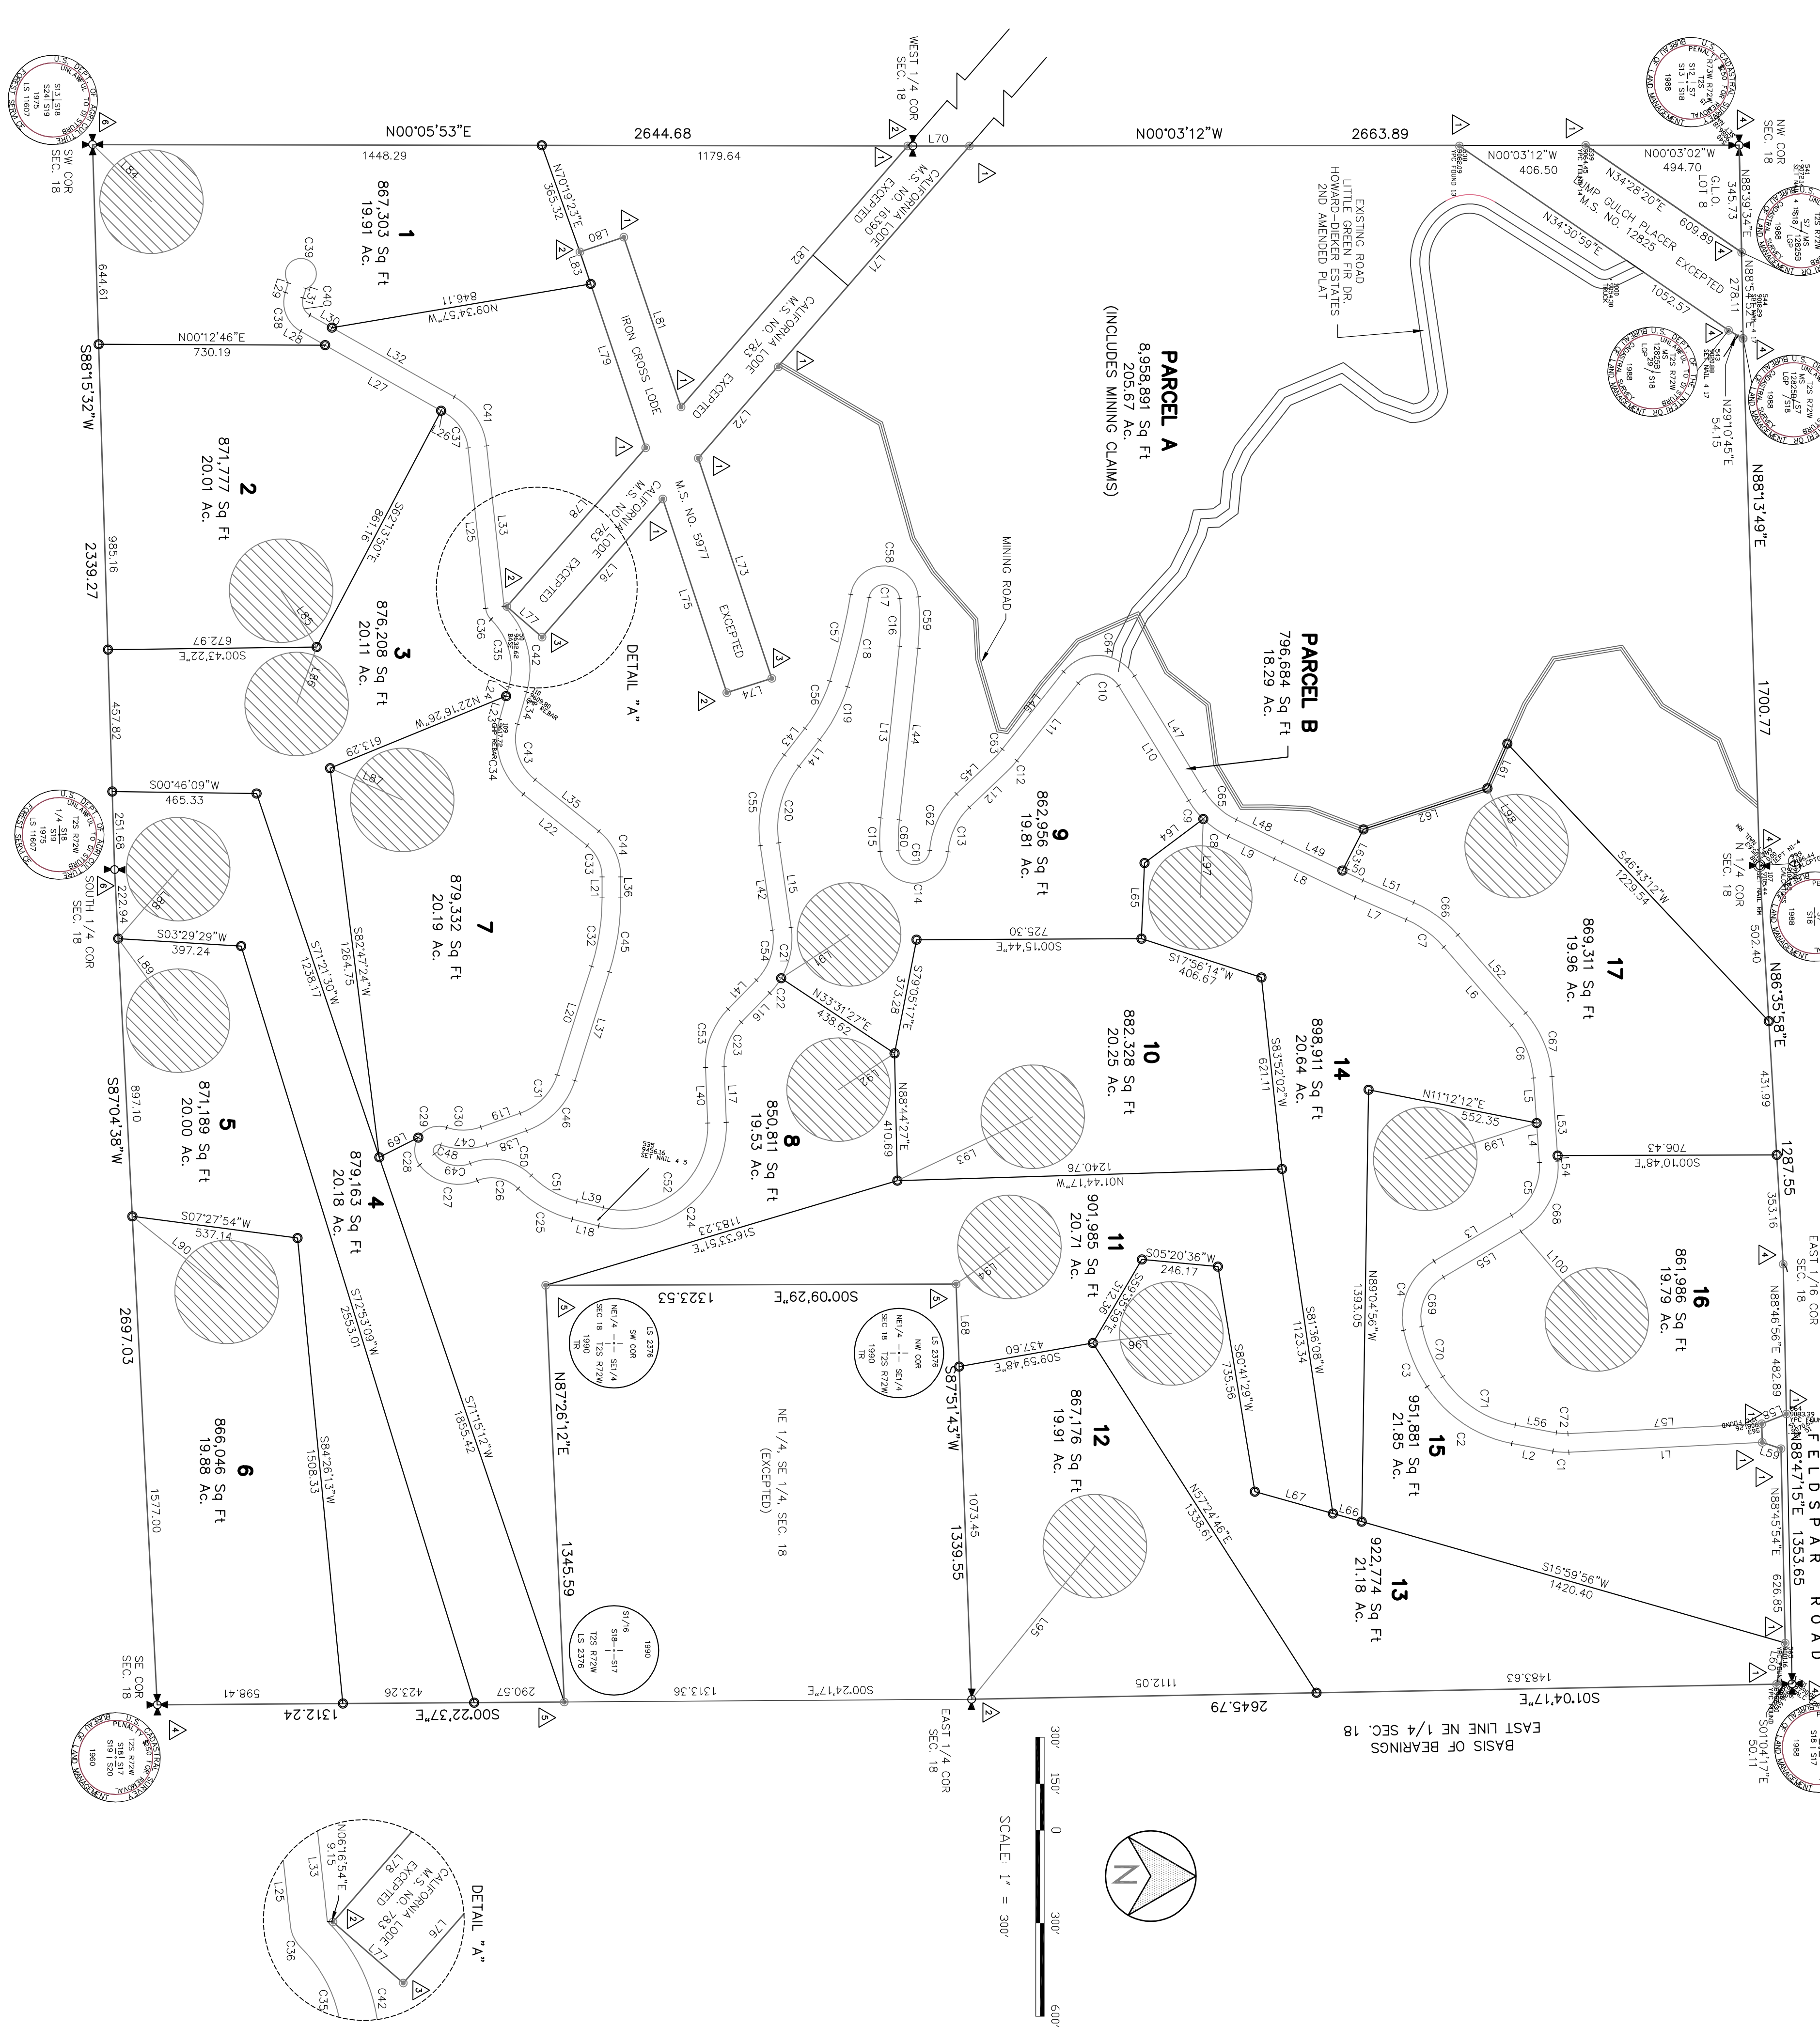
PARCEL A
8,958,891 Sq Ft
205.67 Ac.
(INCLUDES MINING CLAIMS)

PARCEL B
796,684 Sq Ft
18.29 Ac.

1
867,303 Sq Ft
19.91 Ac.

2
871,777 Sq Ft
20.01 Ac.

3
876,208 Sq Ft
20.11 Ac.

4
879,163 Sq Ft
20.18 Ac.

5
871,189 Sq Ft
20.00 Ac.

6
866,046 Sq Ft
19.88 Ac.

7
879,332 Sq Ft
20.19 Ac.

8
850,811 Sq Ft
19.53 Ac.

9
862,956 Sq Ft
19.81 Ac.

10
882,328 Sq Ft
20.25 Ac.

11
901,985 Sq Ft
20.71 Ac.

12
867,176 Sq Ft
19.91 Ac.

13
922,774 Sq Ft
21.18 Ac.

14
898,911 Sq Ft
20.64 Ac.

15
951,881 Sq Ft
21.85 Ac.

16
861,986 Sq Ft
19.79 Ac.

17
869,311 Sq Ft
19.96 Ac.

N00°05'53"E 2644.68
1448.29 1179.64
N00°03'12"W 2663.89
N00°03'12"W 406.50
N00°03'02"W 494.70
WEST 1/4 COR SEC. 18
SW COR SEC. 18
NW COR SEC. 18
SOUTH 1/4 COR SEC. 18
SE COR SEC. 18
EAST 1/4 COR SEC. 18
N 1/4 COR SEC. 18
EAST 1/16 COR SEC. 18
S88°15'32"W
S87°04'38"W
N88°13'49"E
N86°35'58"E
N88°47'15"E 1353.65
S01°04'17"E
S00°22'37"E 1312.24
S00°24'17"E 1313.36
2645.79
EAST LINE NE 1/4 SEC. 18
BASIS OF BEARINGS
FELDSPAR ROAD
CALIFORNIA LODE M.S. NO. 16590 EXCEPTED
CALIFORNIA LODE M.S. NO. 783 EXCEPTED
M.S. NO. 5977 EXCEPTED
IRON CROSS LODE
JUMP GULCH PLACER M.S. NO. 12825 EXCEPTED
G.L.O. LOT 8
EXISTING ROAD LITTLE GREEN FIR DR. HOWARD-DIEKER ESTATES 2ND AMENDED PLAT
MINING ROAD
DETAIL "A"
NE 1/4, SE 1/4, SEC. 18 (EXCEPTED)
S00°09'29"E 1323.53
N87°26'12"E 1345.59
S87°51'43"W 1339.55
N70°19'23"E 365.32
N09°34'57"W 846.11
N00°12'46"E 730.19
S62°13'50"E 881.16
S00°43'22"E 672.97
N22°16'26"W 613.29
S00°46'09"W 465.33
S03°29'29"W 397.24
S07°27'54"W 537.14
S82°47'24"W 1264.75
S71°21'30"W 1238.17
S72°53'09"W 2553.01
S71°15'12"W 1855.42
S84°26'13"W 1508.33
S16°33'51"E 1183.23
N01°44'17"W 1240.76
S00°15'44"E 725.30
S17°56'14"W 406.67
S83°52'02"W 621.11
S79°05'17"E 373.28
N33°31'27"E 438.62
N88°44'27"E 410.69
N11°12'12"E 552.35
S00°10'48"E 706.43
S46°43'12"W 1229.54
N89°04'56"W 1393.05
S81°36'08"W 1123.34
S05°20'36"W 246.17
S59°53'59"E 312.56
S09°59'48"E 437.60
S80°41'29"W 735.56
N57°24'46"E 1338.61
S15°59'56"W 1420.40
N34°28'20"E 609.89
N34°30'59"E 1052.57
N88°39'34"E 345.73
N88°54'32"E 278.11
N29°10'45"E 54.15
N88°46'56"E 482.89
N88°45'54"E 626.85
N06°16'54"E 9.15
S01°04'17"E 50.11
644.61 985.16 2339.27 457.82 251.68 222.94 897.10 2697.03 1577.00 1700.77 502.40 431.99 1287.55 353.16 1073.45 1112.05 1483.63 598.41 423.26 290.57
SCALE: 1" = 300'
300' 150' 0 300' 600'
N